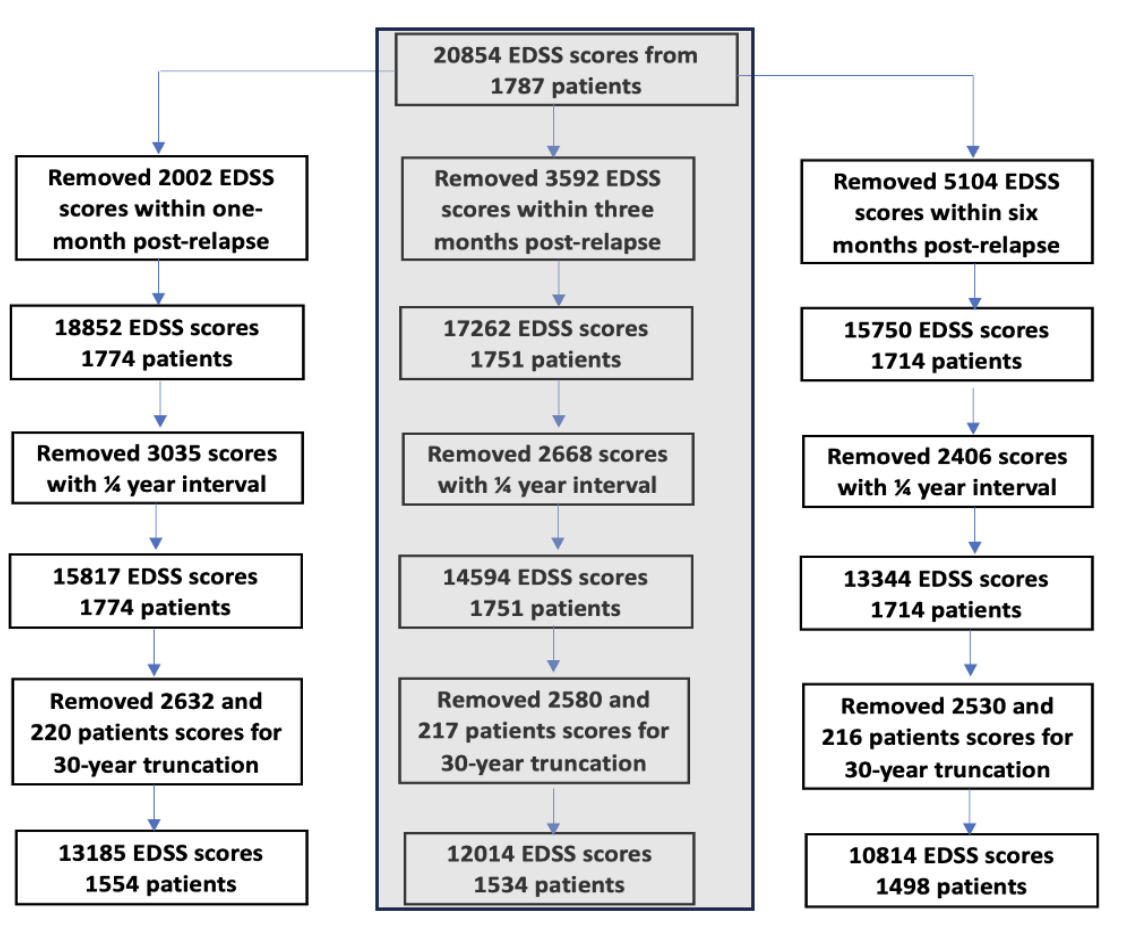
20854 EDSS scores from 1787 patients

Removed 2002 EDSS scores within one-month post-relapse

18852 EDSS scores 1774 patients

Removed 3035 scores with ¼ year interval

15817 EDSS scores 1774 patients

Removed 2632 and 220 patients scores for 30-year truncation

13185 EDSS scores 1554 patients

Removed 3592 EDSS scores within three months post-relapse

17262 EDSS scores 1751 patients

Removed 2668 scores with ¼ year interval

14594 EDSS scores 1751 patients

Removed 2580 and 217 patients scores for 30-year truncation

12014 EDSS scores 1534 patients

Removed 5104 EDSS scores within six months post-relapse

15750 EDSS scores 1714 patients

Removed 2406 scores with ¼ year interval

13344 EDSS scores 1714 patients

Removed 2530 and 216 patients scores for 30-year truncation

10814 EDSS scores 1498 patients